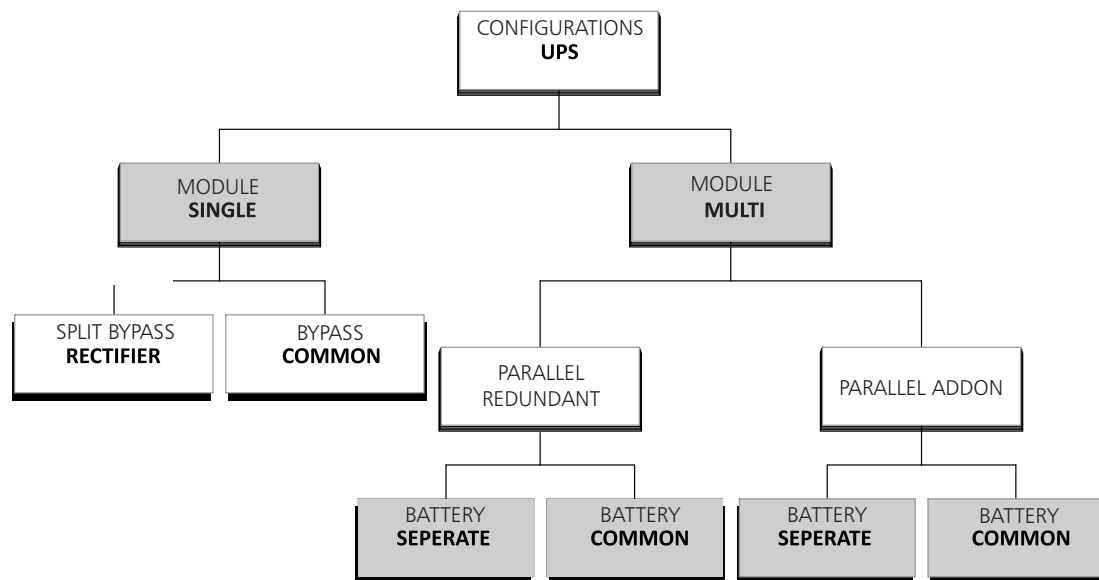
CONFIGURATIONS
**UPS**

MODULE
**SINGLE**

MODULE
**MULTI**

SPLIT BYPASS
**RECTIFIER**

BYPASS
**COMMON**

PARALLEL
REDUNDANT

PARALLEL ADDON

BATTERY
**SEPERATE**

BATTERY
**COMMON**

BATTERY
**SEPERATE**

BATTERY
**COMMON**